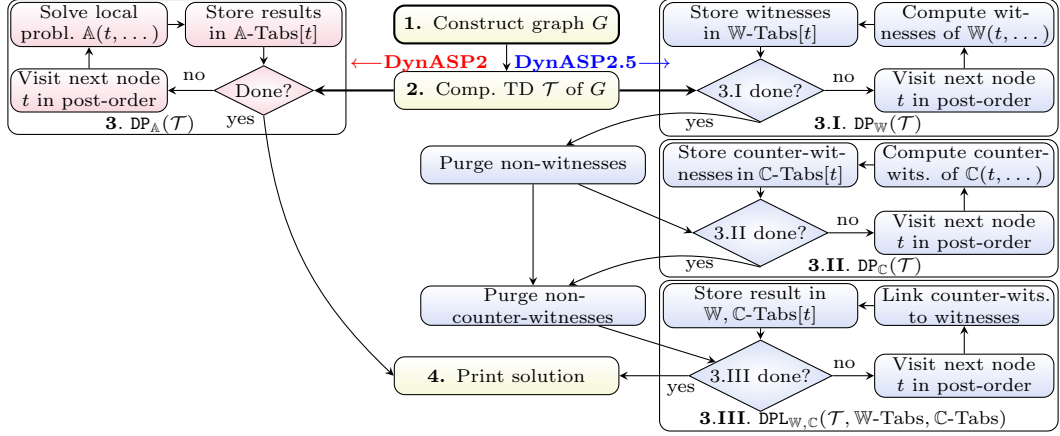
Solve local probl. $\mathbb{A}(t,...)$

Store results in $\mathbb{A}$-Tabs$[t]$

Visit next node $t$ in post-order

no

Done?

yes

**3**. $\texttt{DP}_{\mathbb{A}}(\mathcal{T})$

**1.** Construct graph $G$

←**DynASP2**

**DynASP2.5**→

**2.** Comp. TD $\mathcal{T}$ of $G$

Store witnesses in $\mathbb{W}$-Tabs$[t]$

Compute witnesses of $\mathbb{W}(t,...)$

3.I done?

no

Visit next node $t$ in post-order

yes

**3.I**. $\texttt{DP}_{\mathbb{W}}(\mathcal{T})$

Purge non-witnesses

Store counter-witnesses in $\mathbb{C}$-Tabs$[t]$

Compute counter-wits. of $\mathbb{C}(t,...)$

3.II done?

no

Visit next node $t$ in post-order

yes

**3.II**. $\texttt{DP}_{\mathbb{C}}(\mathcal{T})$

Purge non-counter-witnesses

Store result in $\mathbb{W}$, $\mathbb{C}$-Tabs$[t]$

Link counter-wits. to witnesses

**4.** Print solution

yes

3.III done?

no

Visit next node $t$ in post-order

**3.III**. $\texttt{DPL}_{\mathbb{W},\mathbb{C}}(\mathcal{T}$, $\mathbb{W}$-Tabs, $\mathbb{C}$-Tabs)